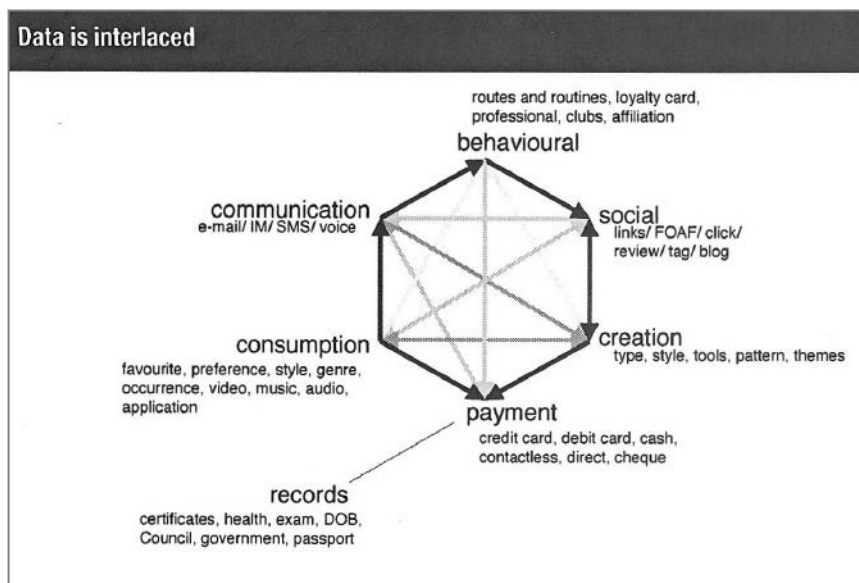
Data is interlaced

routes and routines, loyalty card, professional, clubs, affiliation
behavioural

communication
e-mail/ IM/ SMS/ voice

social
links/ FOAF/ click/ review/ tag/ blog

consumption
favourite, preference, style, genre, occurrence, video, music, audio, application

creation
type, style, tools, pattern, themes

payment
credit card, debit card, cash, contactless, direct, cheque

records
certificates, health, exam, DOB, Council, government, passport